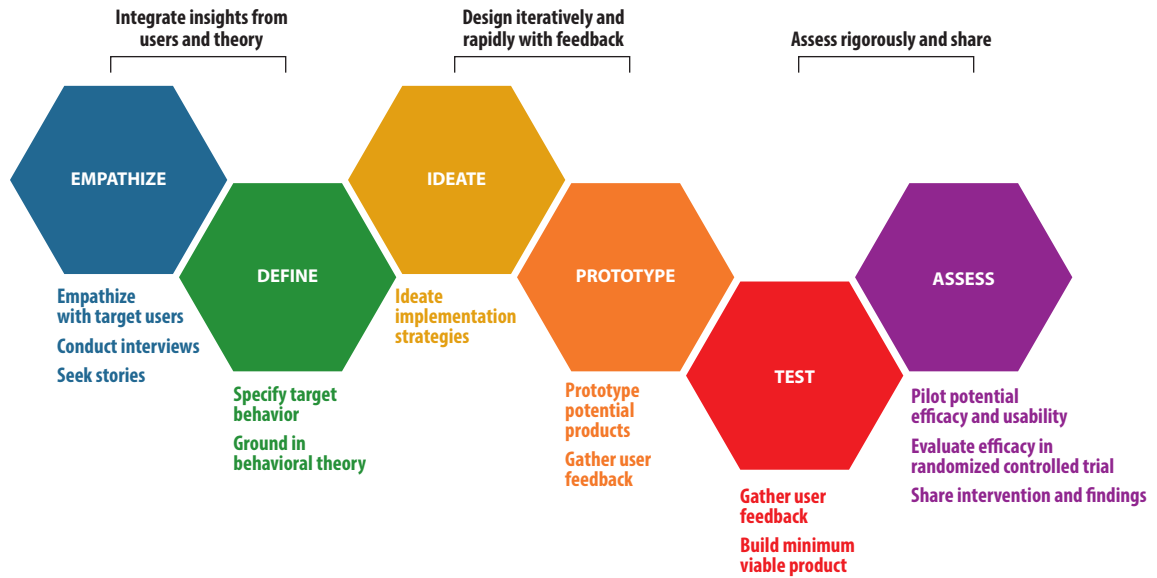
Integrate insights from users and theory

Design iteratively and rapidly with feedback

Assess rigorously and share

EMPATHIZE

Empathize with target users

Conduct interviews

Seek stories

DEFINE

Specify target behavior

Ground in behavioral theory

IDEATE

Ideate implementation strategies

PROTOTYPE

Prototype potential products

Gather user feedback

TEST

Gather user feedback

Build minimum viable product

ASSESS

Pilot potential efficacy and usability

Evaluate efficacy in randomized controlled trial

Share intervention and findings